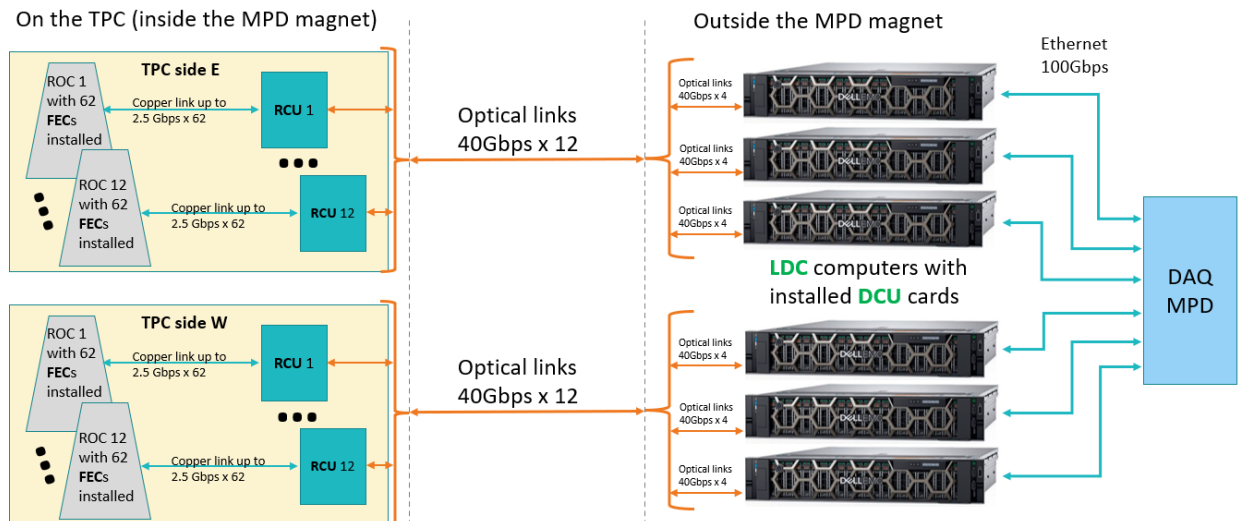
On the TPC (inside the MPD magnet)

Outside the MPD magnet

Ethernet 100Gbps

TPC side E

ROC 1 with 62 FECs installed

Copper link up to 2.5 Gbps x 62

RCU 1

ROC 12 with 62 FECs installed

Copper link up to 2.5 Gbps x 62

RCU 12

Optical links 40Gbps x 12

Optical links 40Gbps x 4

Optical links 40Gbps x 4

Optical links 40Gbps x 4

DELL

DELL

DELL

DAQ MPD

LDC computers with installed DCU cards

TPC side W

ROC 1 with 62 FECs installed

Copper link up to 2.5 Gbps x 62

RCU 1

ROC 12 with 62 FECs installed

Copper link up to 2.5 Gbps x 62

RCU 12

Optical links 40Gbps x 12

Optical links 40Gbps x 4

Optical links 40Gbps x 4

Optical links 40Gbps x 4

DELL

DELL

DELL